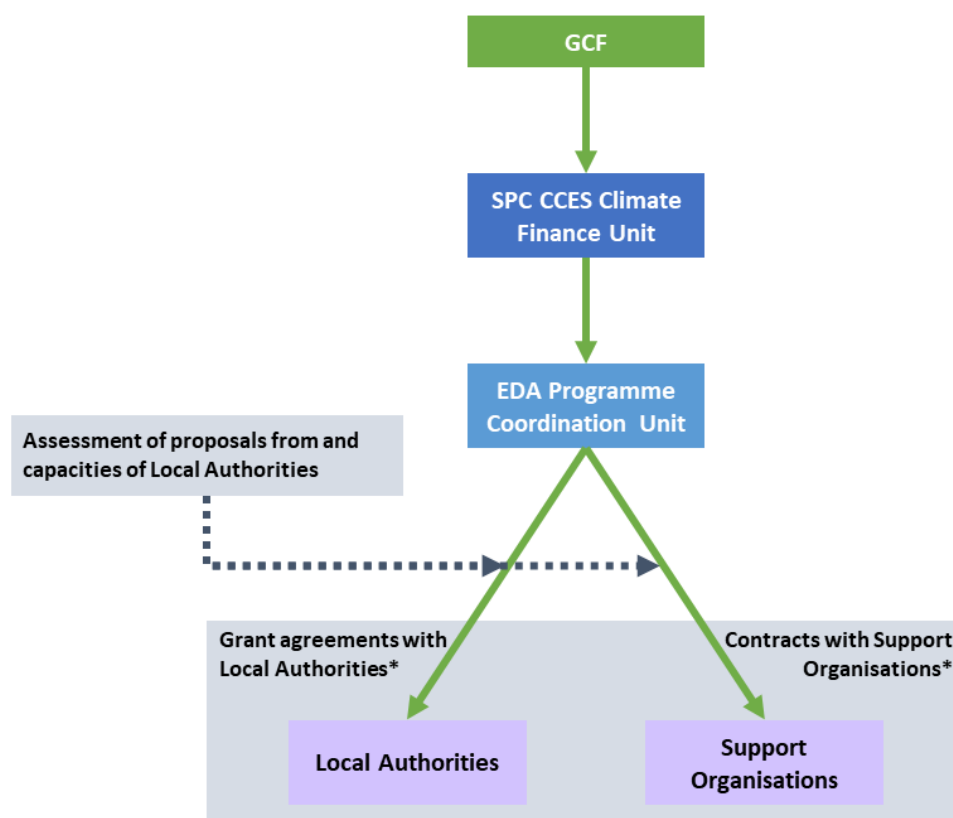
GCF

SPC CCES Climate Finance Unit

EDA Programme Coordination Unit

Assessment of proposals from and capacities of Local Authorities

Grant agreements with Local Authorities*

Contracts with Support Organisations*

Local Authorities

Support Organisations